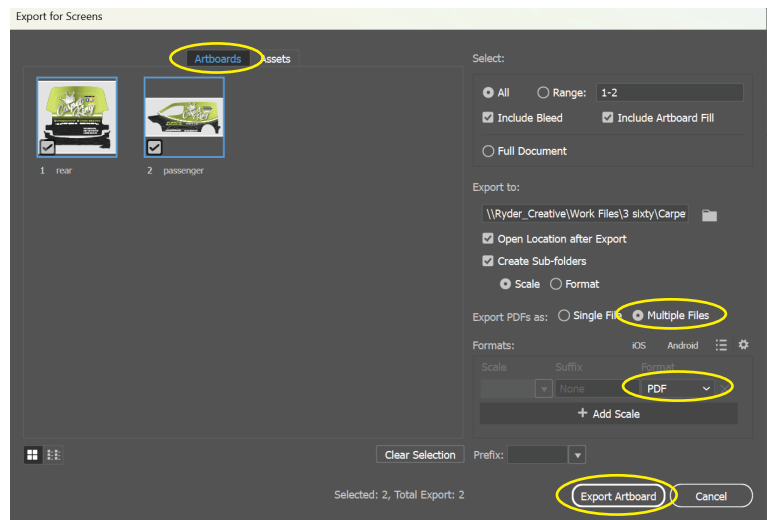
Export for Screens

Artboards Assets

1 rear

2 passenger

Select:

All Range: 1-2

Include Bleed Include Artboard Fill

Full Document

Export to:

\\Ryder_Creative\Work Files\3 sixty\Carpe

Open Location after Export

Create Sub-folders

Scale Format

Export PDFs as: Single File Multiple Files

Formats: iOS Android

Scale Suffix Format

None PDF

+ Add Scale

Clear Selection

Prefix:

Selected: 2, Total Export: 2

Export Artboard Cancel